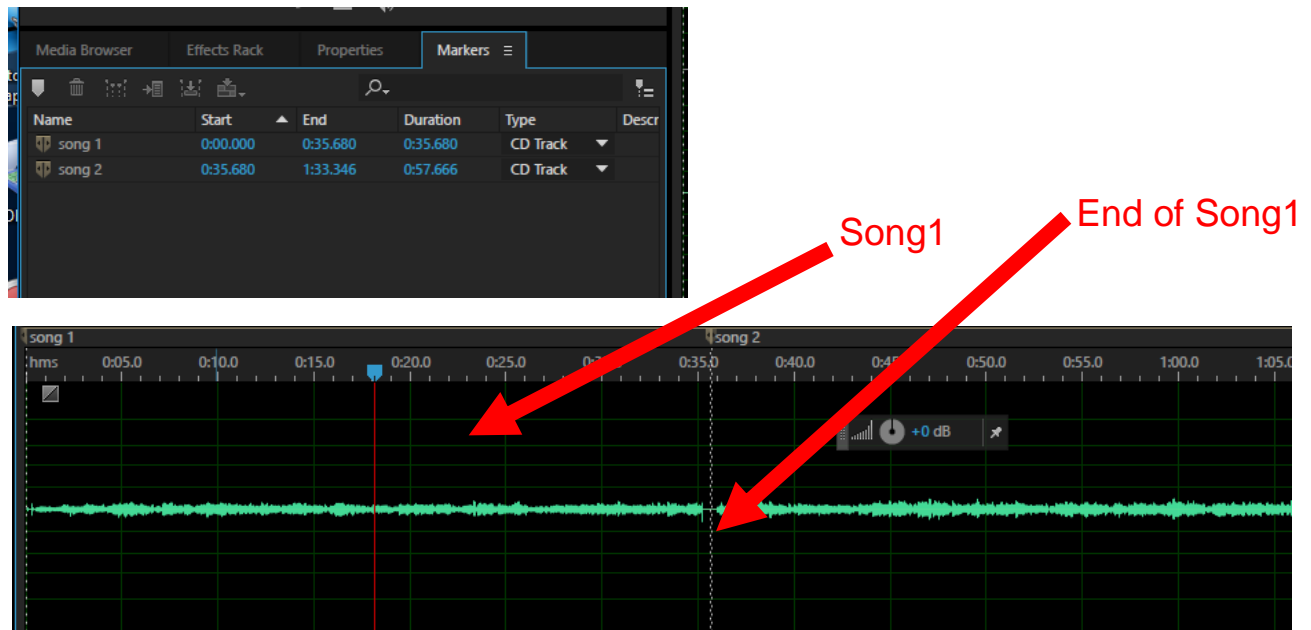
Media Browser | Effects Rack | Properties | Markers

| Name | Start | End | Duration | Type | Descr |
|---|---|---|---|---|---|
| song 1 | 0:00.000 | 0:35.680 | 0:35.680 | CD Track | |
| song 2 | 0:35.680 | 1:33.346 | 0:57.666 | CD Track | |

Song1

End of Song1

song 1
song 2

hms 0:05.0 0:10.0 0:15.0 0:20.0 0:25.0 0:3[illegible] 0:35.0 0:40.0 0:4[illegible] 0:50.0 0:55.0 1:00.0 1:05.0

+0 dB